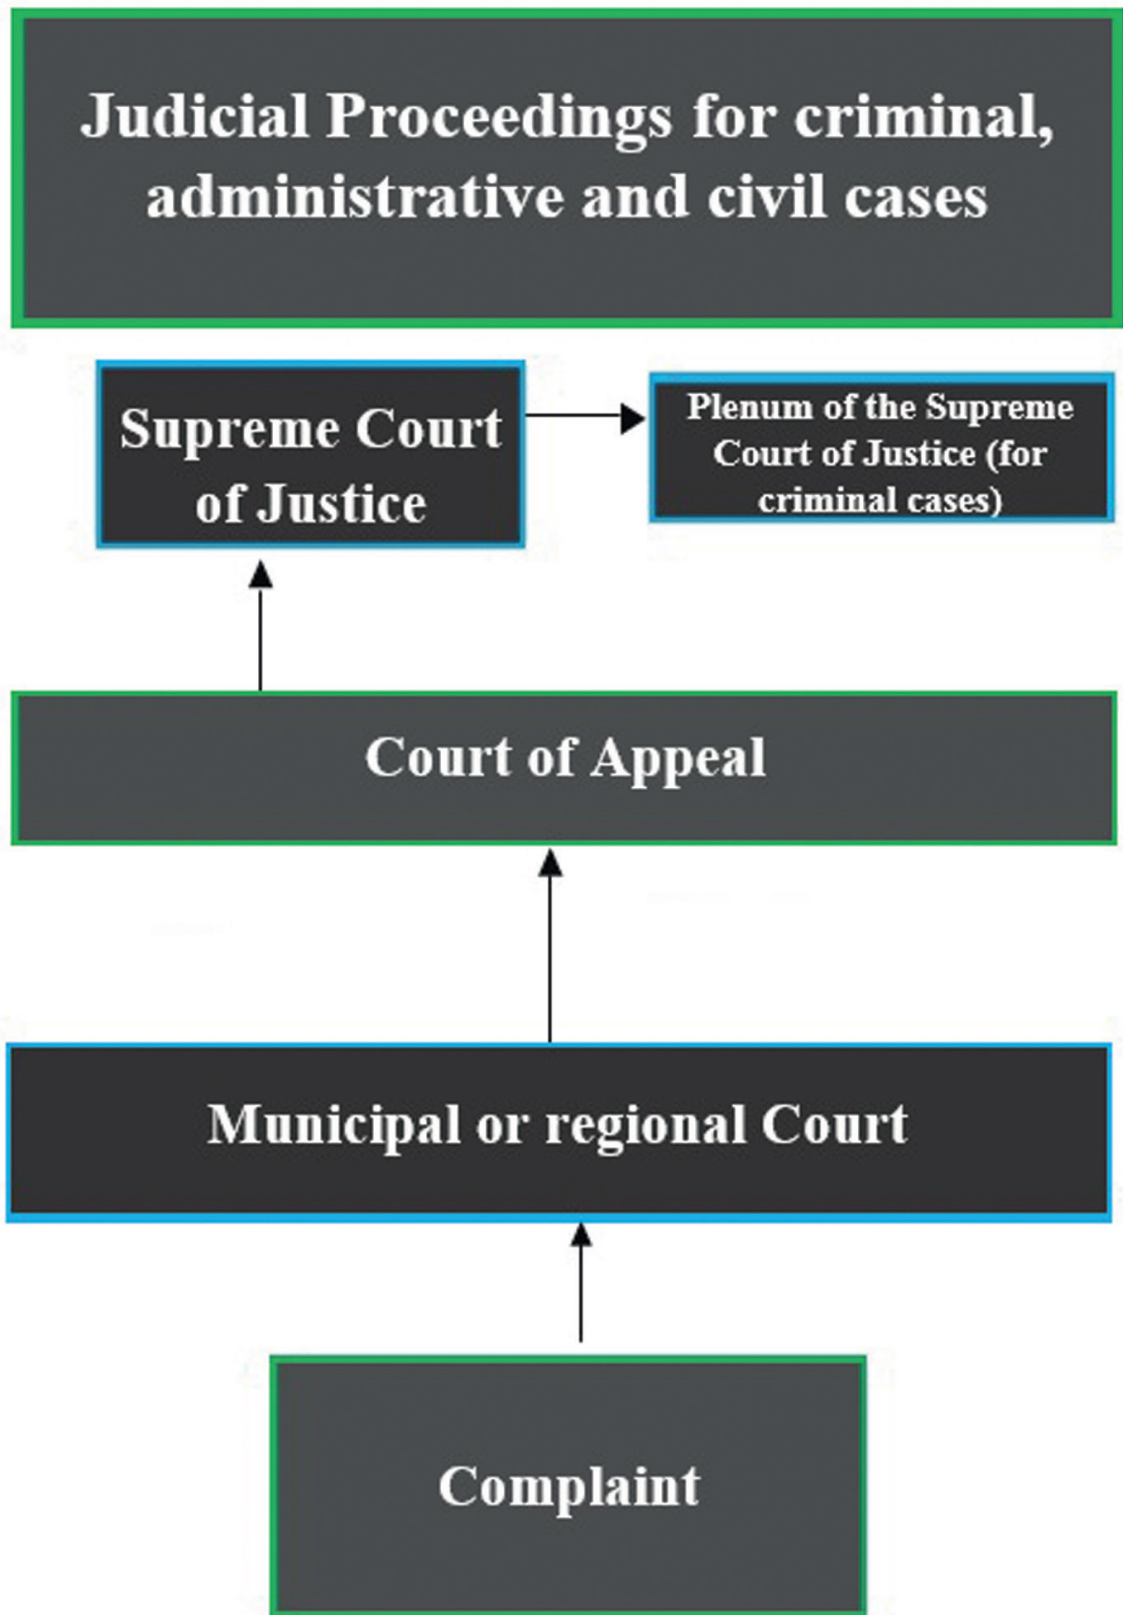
Judicial Proceedings for criminal, administrative and civil cases

Supreme Court of Justice

Plenum of the Supreme Court of Justice (for criminal cases)

Court of Appeal

Municipal or regional Court

Complaint